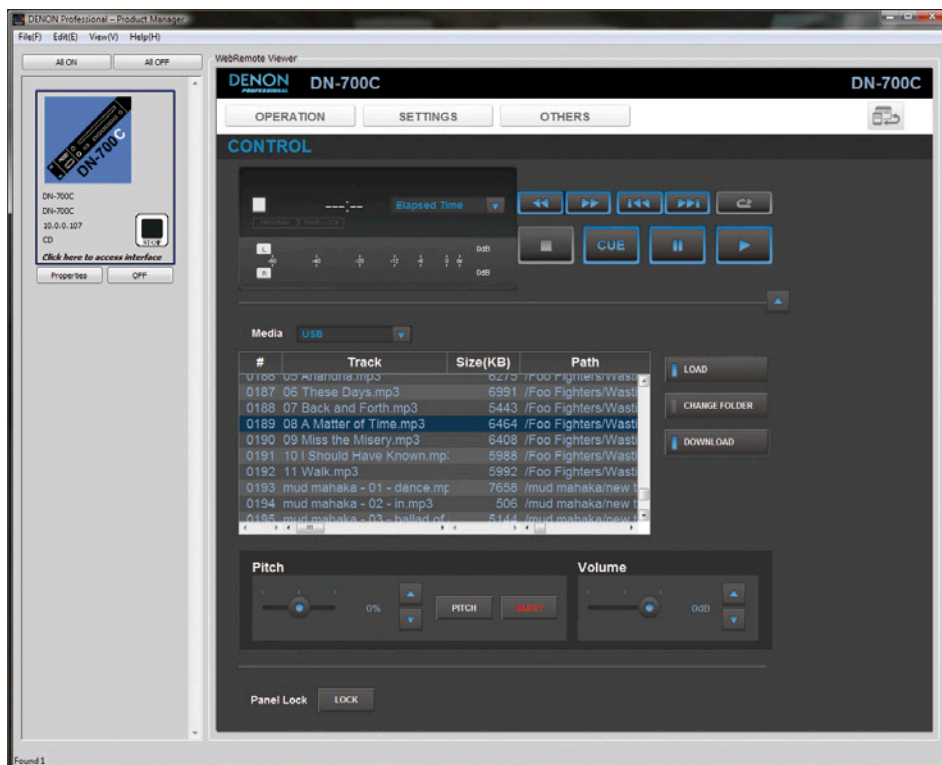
DENON Professional – Product Manager

File(F) Edit(E) View(V) Help(H)

All ON | All OFF

DN-700C

DN-700C
DN-700C
10.0.0.107
CD
STOP
Click here to access interface

Properties | OFF

WebRemote Viewer

DENON PROFESSIONAL DN-700C

DN-700C

OPERATION | SETTINGS | OTHERS

CONTROL

---:--

Elapsed Time

PROGRAM | RAND LOCK

L
R
0dB
0dB

CUE

Media USB

| # | Track | Size(KB) | Path |
|---|---|---|---|
| 0186 | 05 Arlandria.mp3 | 6275 | /Foo Fighters/Wasti |
| 0187 | 06 These Days.mp3 | 6991 | /Foo Fighters/Wasti |
| 0188 | 07 Back and Forth.mp3 | 5443 | /Foo Fighters/Wasti |
| 0189 | 08 A Matter of Time.mp3 | 6464 | /Foo Fighters/Wasti |
| 0190 | 09 Miss the Misery.mp3 | 6408 | /Foo Fighters/Wasti |
| 0191 | 10 I Should Have Known.mp: | 5988 | /Foo Fighters/Wasti |
| 0192 | 11 Walk.mp3 | 5992 | /Foo Fighters/Wasti |
| 0193 | mud mahaka - 01 - dance.mp | 7658 | /mud mahaka/new t |
| 0194 | mud mahaka - 02 - in.mp3 | 506 | /mud mahaka/new t |
| 0195 | mud mahaka - 03 - ballad of | 5144 | /mud mahaka/new t |

LOAD
CHANGE FOLDER
DOWNLOAD

Pitch
0%
PITCH
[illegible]

Volume
0dB

Panel Lock LOCK

Found 1